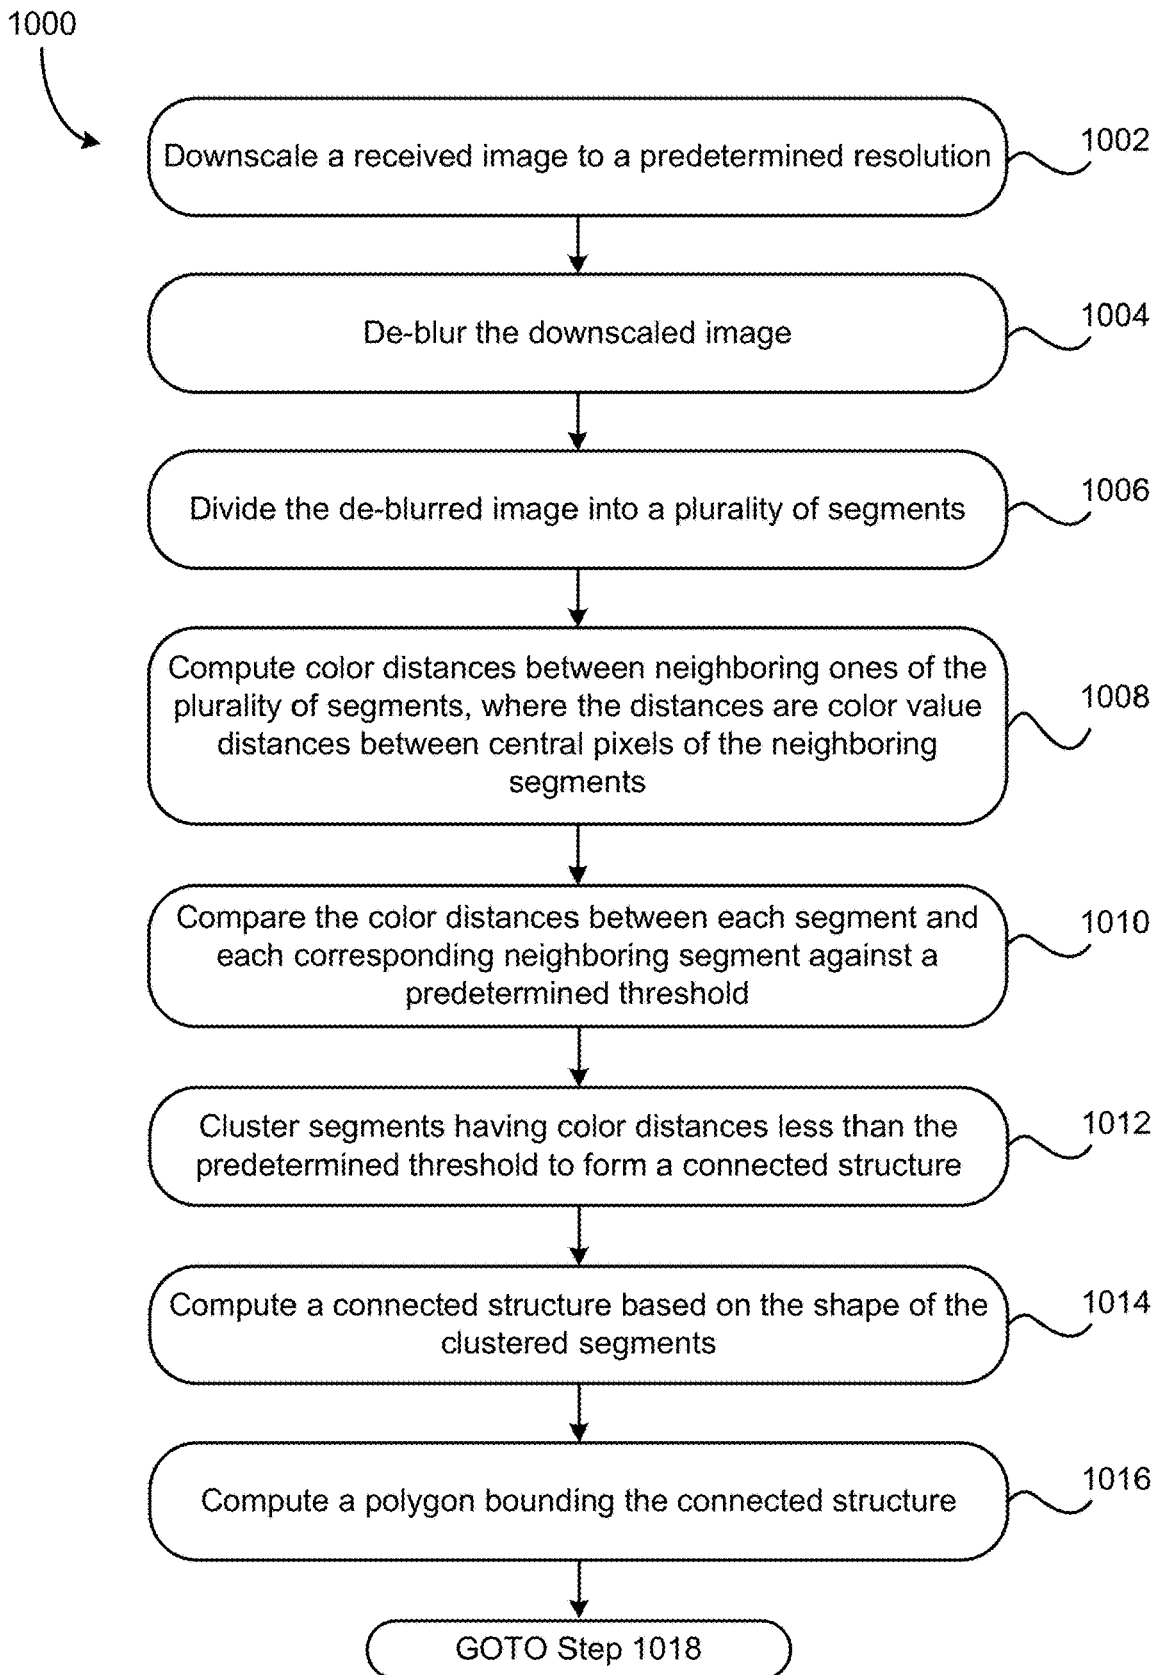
1000

Downscale a received image to a predetermined resolution

1002

De-blur the downscaled image

1004

Divide the de-blurred image into a plurality of segments

1006

Compute color distances between neighboring ones of the plurality of segments, where the distances are color value distances between central pixels of the neighboring segments

1008

Compare the color distances between each segment and each corresponding neighboring segment against a predetermined threshold

1010

Cluster segments having color distances less than the predetermined threshold to form a connected structure

1012

Compute a connected structure based on the shape of the clustered segments

1014

Compute a polygon bounding the connected structure

1016

GOTO Step 1018